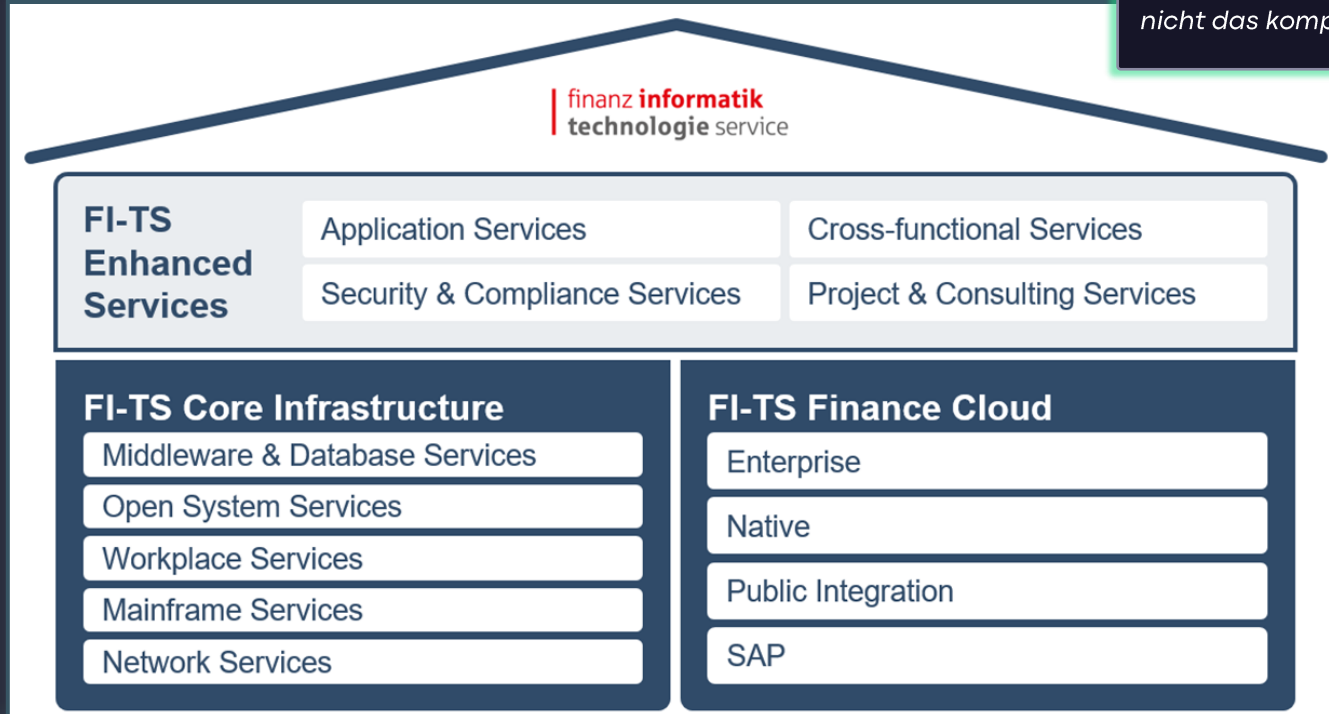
nicht das komp

finanz informatik
technologie service

FI-TS Enhanced Services

Application Services

Cross-functional Services

Security & Compliance Services

Project & Consulting Services

FI-TS Core Infrastructure

Middleware & Database Services

Open System Services

Workplace Services

Mainframe Services

Network Services

FI-TS Finance Cloud

Enterprise

Native

Public Integration

SAP